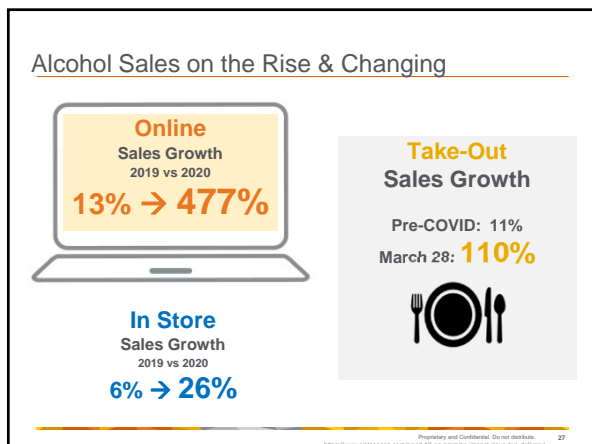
Alcohol Sales on the Rise & Changing

Online
Sales Growth
2019 vs 2020
13% → 477%

Take-Out
Sales Growth
Pre-COVID: 11%
March 28: 110%

In Store
Sales Growth
2019 vs 2020
6% → 26%

Proprietary and Confidential. Do not distribute. 27
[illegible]